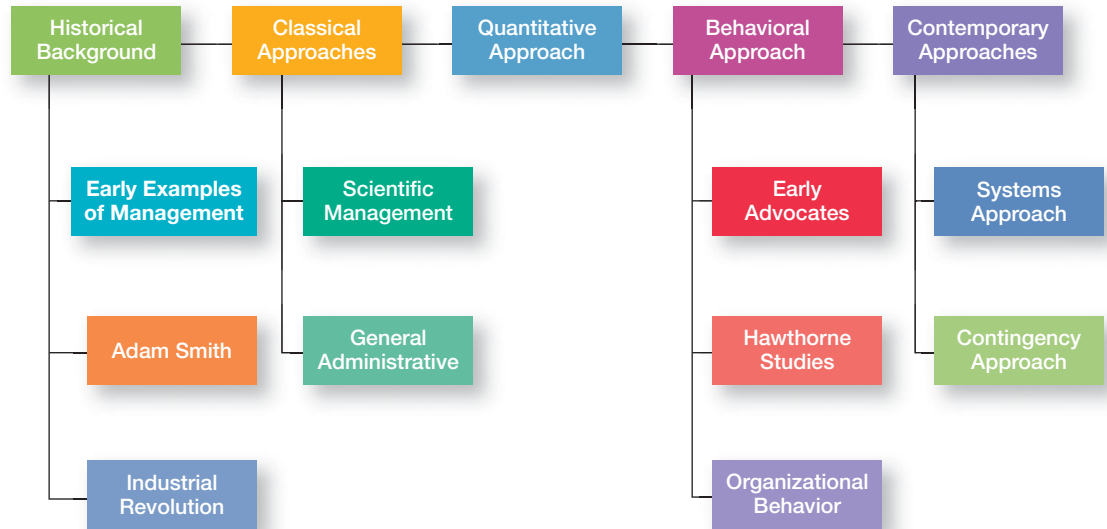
Historical Background

Classical Approaches

Quantitative Approach

Behavioral Approach

Contemporary Approaches

Early Examples of Management

Adam Smith

Industrial Revolution

Scientific Management

General Administrative

Early Advocates

Hawthorne Studies

Organizational Behavior

Systems Approach

Contingency Approach